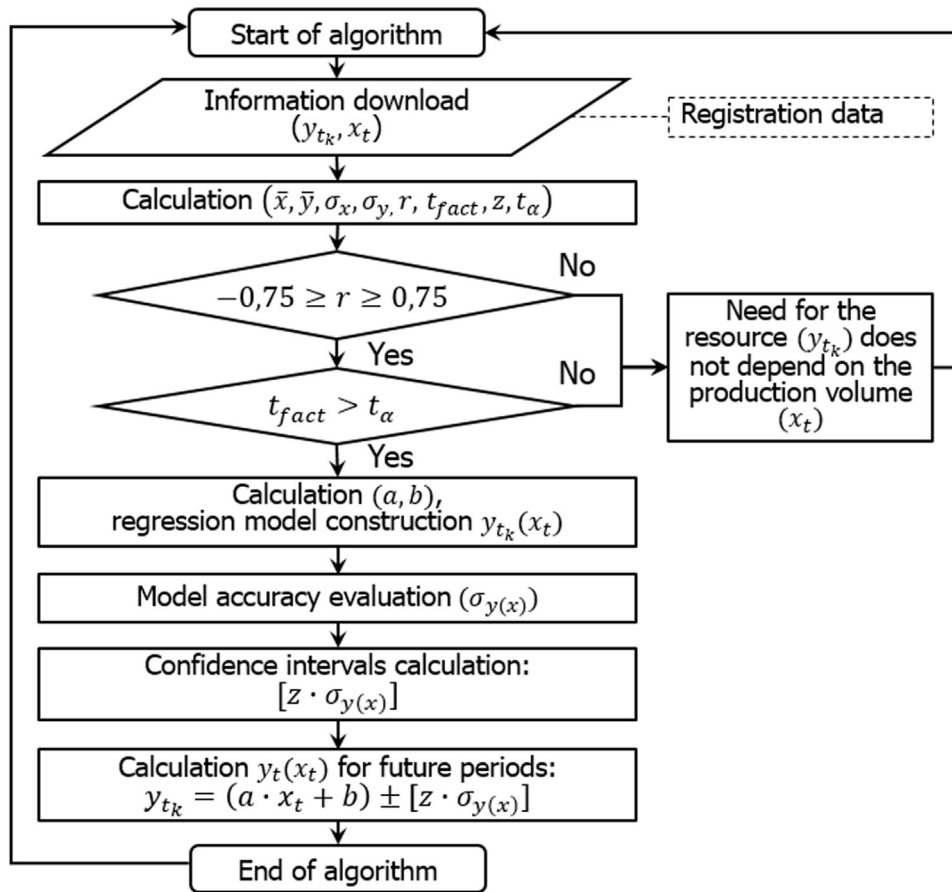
Start of algorithm

Information download $(y_{t_k}, x_t)$

Registration data

Calculation $(\bar{x}, \bar{y}, \sigma_x, \sigma_{y,} r, t_{fact}, z, t_\alpha)$

$-0,75 \geq r \geq 0,75$

No

Yes

$t_{fact} > t_\alpha$

No

Need for the resource $(y_{t_k})$ does not depend on the production volume $(x_t)$

Yes

Calculation $(a, b)$, regression model construction $y_{t_k}(x_t)$

Model accuracy evaluation $(\sigma_{y(x)})$

Confidence intervals calculation: $[z \cdot \sigma_{y(x)}]$

Calculation $y_t(x_t)$ for future periods: $y_{t_k} = (a \cdot x_t + b) \pm [z \cdot \sigma_{y(x)}]$

End of algorithm